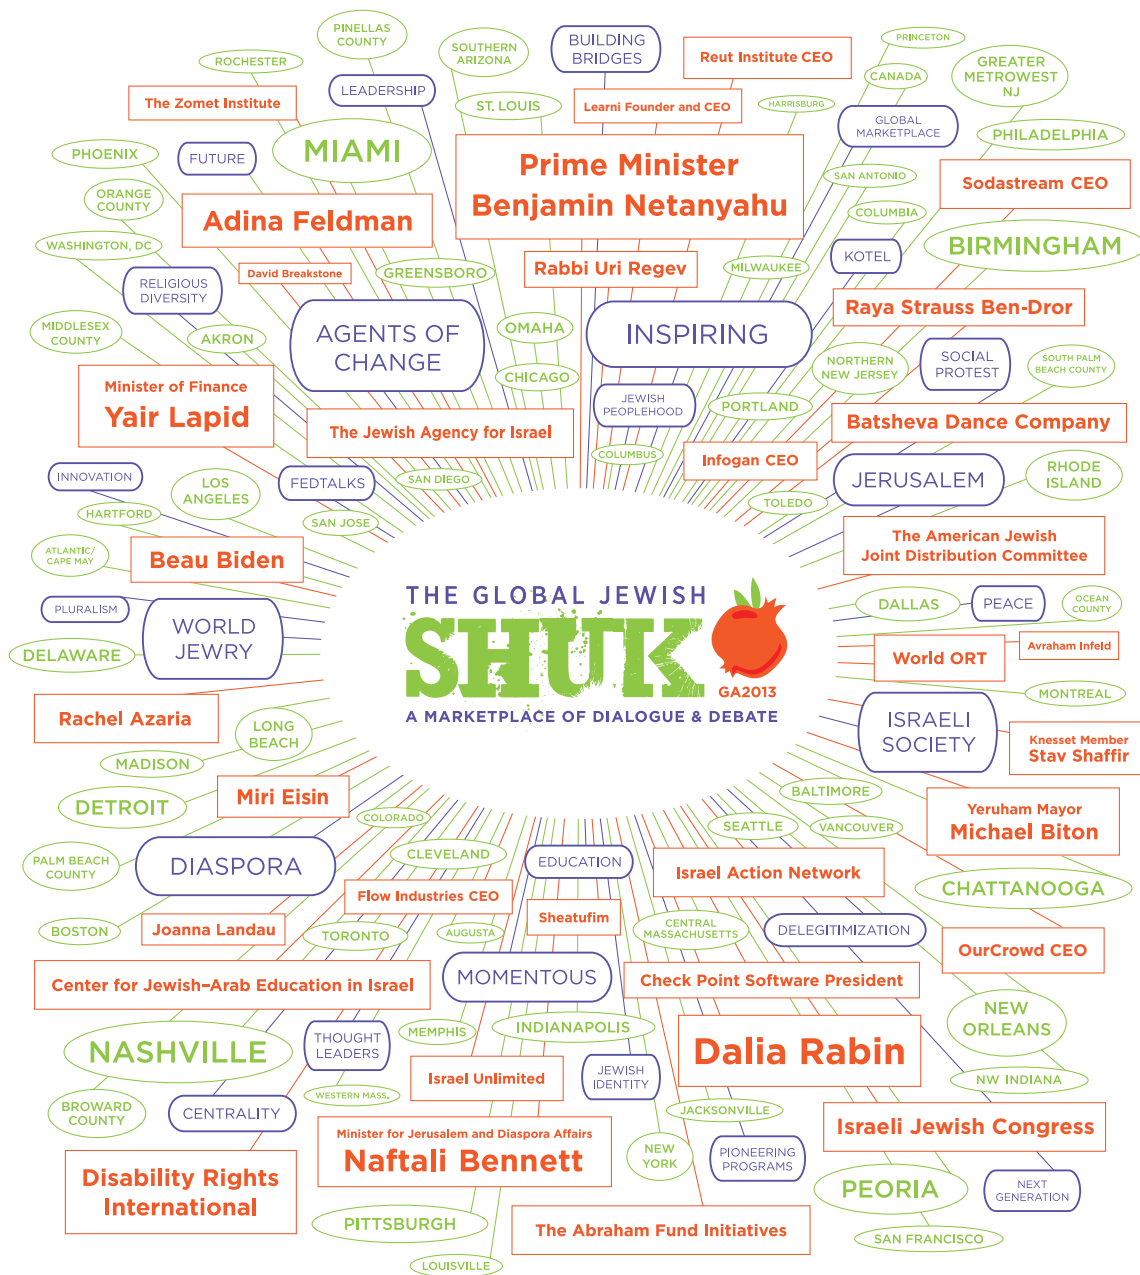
PINELLAS COUNTY
ROCHESTER
SOUTHERN ARIZONA
BUILDING BRIDGES
Reut Institute CEO
PRINCETON
GREATER METROWEST NJ
CANADA
LEADERSHIP
The Zomet Institute
ST. LOUIS
Learni Founder and CEO
HARRISBURG
GLOBAL MARKETPLACE
PHILADELPHIA
MIAMI
PHOENIX
FUTURE
Prime Minister Benjamin Netanyahu
SAN ANTONIO
Sodastream CEO
ORANGE COUNTY
Adina Feldman
COLUMBIA
WASHINGTON, DC
BIRMINGHAM
David Breakstone
GREENSBORO
Rabbi Uri Regev
MILWAUKEE
KOTEL
RELIGIOUS DIVERSITY
Raya Strauss Ben-Dror
MIDDLESEX COUNTY
AKRON
AGENTS OF CHANGE
OMAHA
INSPIRING
NORTHERN NEW JERSEY
SOCIAL PROTEST
SOUTH PALM BEACH COUNTY
Minister of Finance
Yair Lapid
CHICAGO
JEWISH PEOPLEHOOD
PORTLAND
Batsheva Dance Company
The Jewish Agency for Israel
COLUMBUS
Infogan CEO
JERUSALEM
RHODE ISLAND
INNOVATION
LOS ANGELES
FEDTALKS
SAN DIEGO
TOLEDO
HARTFORD
SAN JOSE
The American Jewish Joint Distribution Committee
ATLANTIC/ CAPE MAY
Beau Biden
THE GLOBAL JEWISH
SHUK
GA2013
A MARKETPLACE OF DIALOGUE & DEBATE
PLURALISM
WORLD JEWRY
DALLAS
PEACE
OCEAN COUNTY
DELAWARE
World ORT
Avraham Infeld
MONTREAL
Rachel Azaria
LONG BEACH
ISRAELI SOCIETY
Knesset Member
Stav Shaffir
MADISON
BALTIMORE
DETROIT
Miri Eisin
Yeruham Mayor
Michael Biton
COLORADO
SEATTLE
VANCOUVER
PALM BEACH COUNTY
DIASPORA
CLEVELAND
EDUCATION
Israel Action Network
CHATTANOOGA
Flow Industries CEO
BOSTON
Joanna Landau
Sheatufim
CENTRAL MASSACHUSETTS
DELEGITIMIZATION
TORONTO
AUGUSTA
OurCrowd CEO
Center for Jewish-Arab Education in Israel
MOMENTOUS
Check Point Software President
NEW ORLEANS
NASHVILLE
THOUGHT LEADERS
MEMPHIS
INDIANAPOLIS
Dalia Rabin
JEWISH IDENTITY
Israel Unlimited
NW INDIANA
BROWARD COUNTY
CENTRALITY
WESTERN MASS.
JACKSONVILLE
Israeli Jewish Congress
Minister for Jerusalem and Diaspora Affairs
Naftali Bennett
NEW YORK
PIONEERING PROGRAMS
Disability Rights International
PEORIA
NEXT GENERATION
PITTSBURGH
The Abraham Fund Initiatives
SAN FRANCISCO
LOUISVILLE